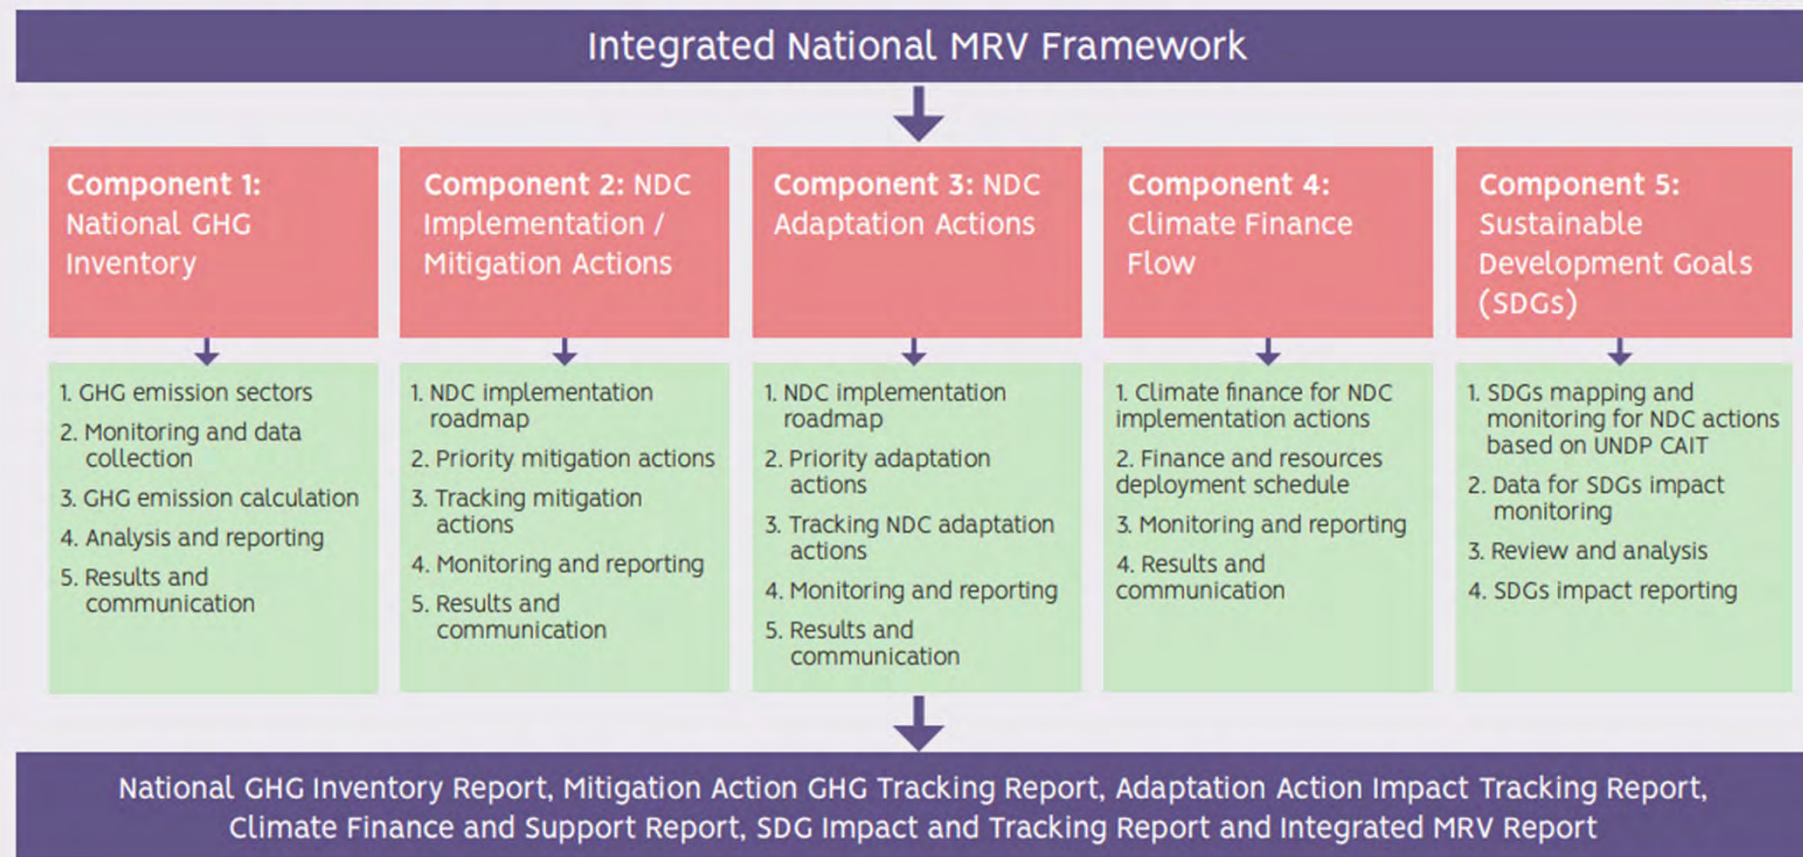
Integrated National MRV Framework

Component 1: National GHG Inventory

1. GHG emission sectors
2. Monitoring and data collection
3. GHG emission calculation
4. Analysis and reporting
5. Results and communication

Component 2: NDC Implementation / Mitigation Actions

1. NDC implementation roadmap
2. Priority mitigation actions
3. Tracking mitigation actions
4. Monitoring and reporting
5. Results and communication

Component 3: NDC Adaptation Actions

1. NDC implementation roadmap
2. Priority adaptation actions
3. Tracking NDC adaptation actions
4. Monitoring and reporting
5. Results and communication

Component 4: Climate Finance Flow

1. Climate finance for NDC implementation actions
2. Finance and resources deployment schedule
3. Monitoring and reporting
4. Results and communication

Component 5: Sustainable Development Goals (SDGs)

1. SDGs mapping and monitoring for NDC actions based on UNDP CAIT
2. Data for SDGs impact monitoring
3. Review and analysis
4. SDGs impact reporting

National GHG Inventory Report, Mitigation Action GHG Tracking Report, Adaptation Action Impact Tracking Report, Climate Finance and Support Report, SDG Impact and Tracking Report and Integrated MRV Report